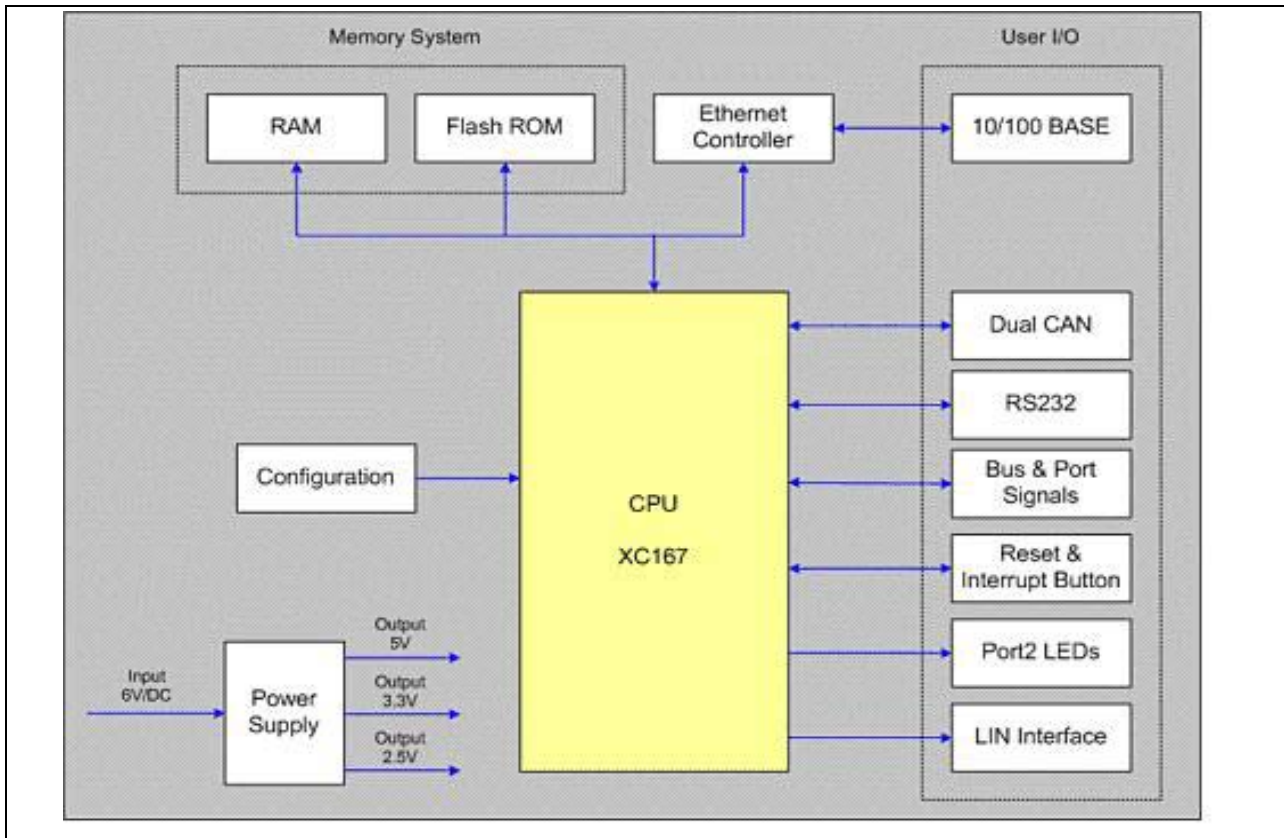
Memory System

User I/O

RAM

Flash ROM

Ethernet Controller

10/100 BASE

Dual CAN

RS232

Configuration

CPU

XC167

Bus & Port Signals

Reset & Interrupt Button

Port2 LEDs

LIN Interface

Input 6V/DC

Power Supply

Output 5V

Output 3.3V

Output 2.5V